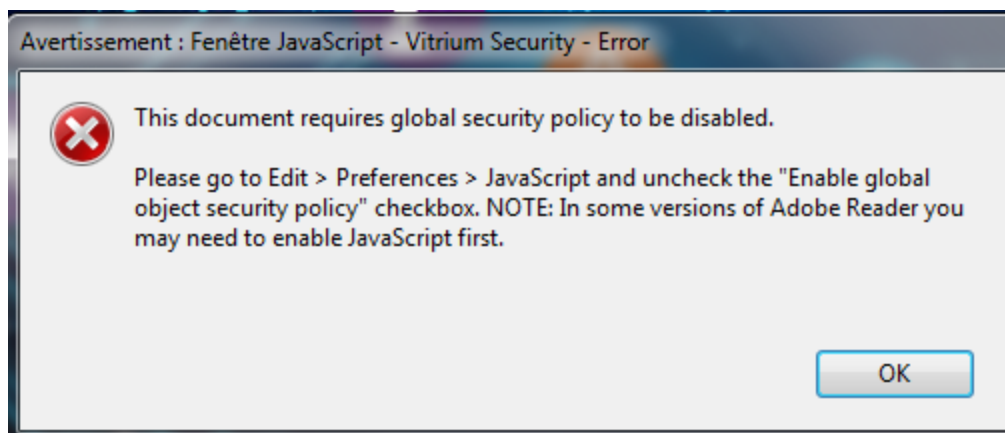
Avertissement : Fenêtre JavaScript - Vitrium Security - Error

This document requires global security policy to be disabled.

Please go to Edit > Preferences > JavaScript and uncheck the "Enable global object security policy" checkbox. NOTE: In some versions of Adobe Reader you may need to enable JavaScript first.

OK